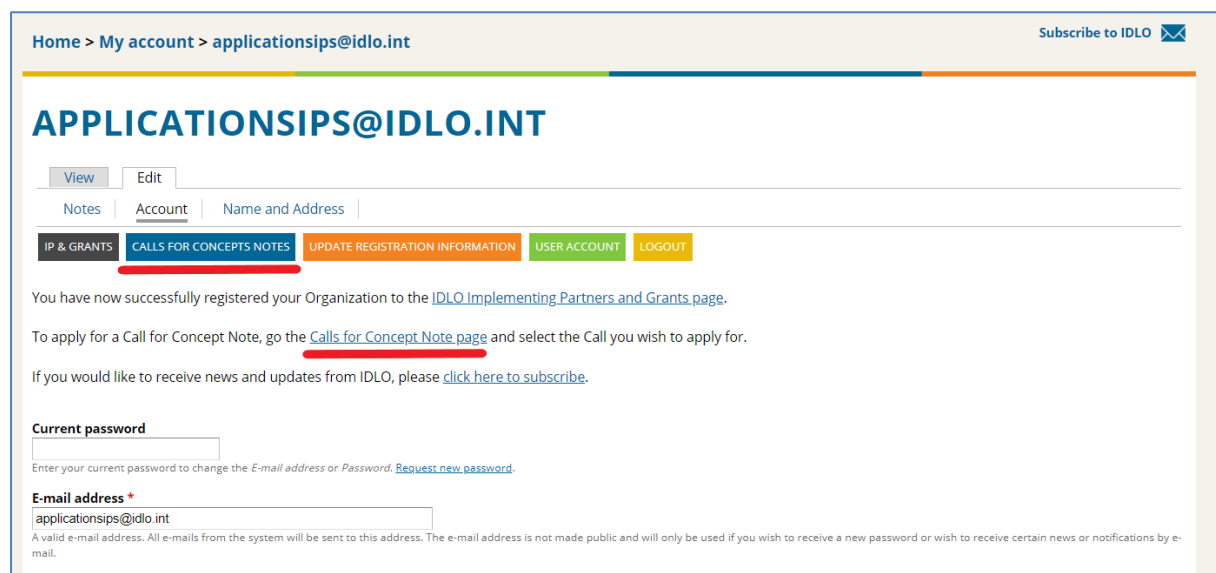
Home > My account > applicationsips@idlo.int

Subscribe to IDLO

APPLICATIONSIPS@IDLO.INT

View Edit

Notes Account Name and Address

IP & GRANTS CALLS FOR CONCEPTS NOTES UPDATE REGISTRATION INFORMATION USER ACCOUNT LOGOUT

You have now successfully registered your Organization to the IDLO Implementing Partners and Grants page.

To apply for a Call for Concept Note, go the Calls for Concept Note page and select the Call you wish to apply for.

If you would like to receive news and updates from IDLO, please click here to subscribe.

Current password

Enter your current password to change the E-mail address or Password. Request new password.

E-mail address *

applicationsips@idlo.int

A valid e-mail address. All e-mails from the system will be sent to this address. The e-mail address is not made public and will only be used if you wish to receive a new password or wish to receive certain news or notifications by e-mail.